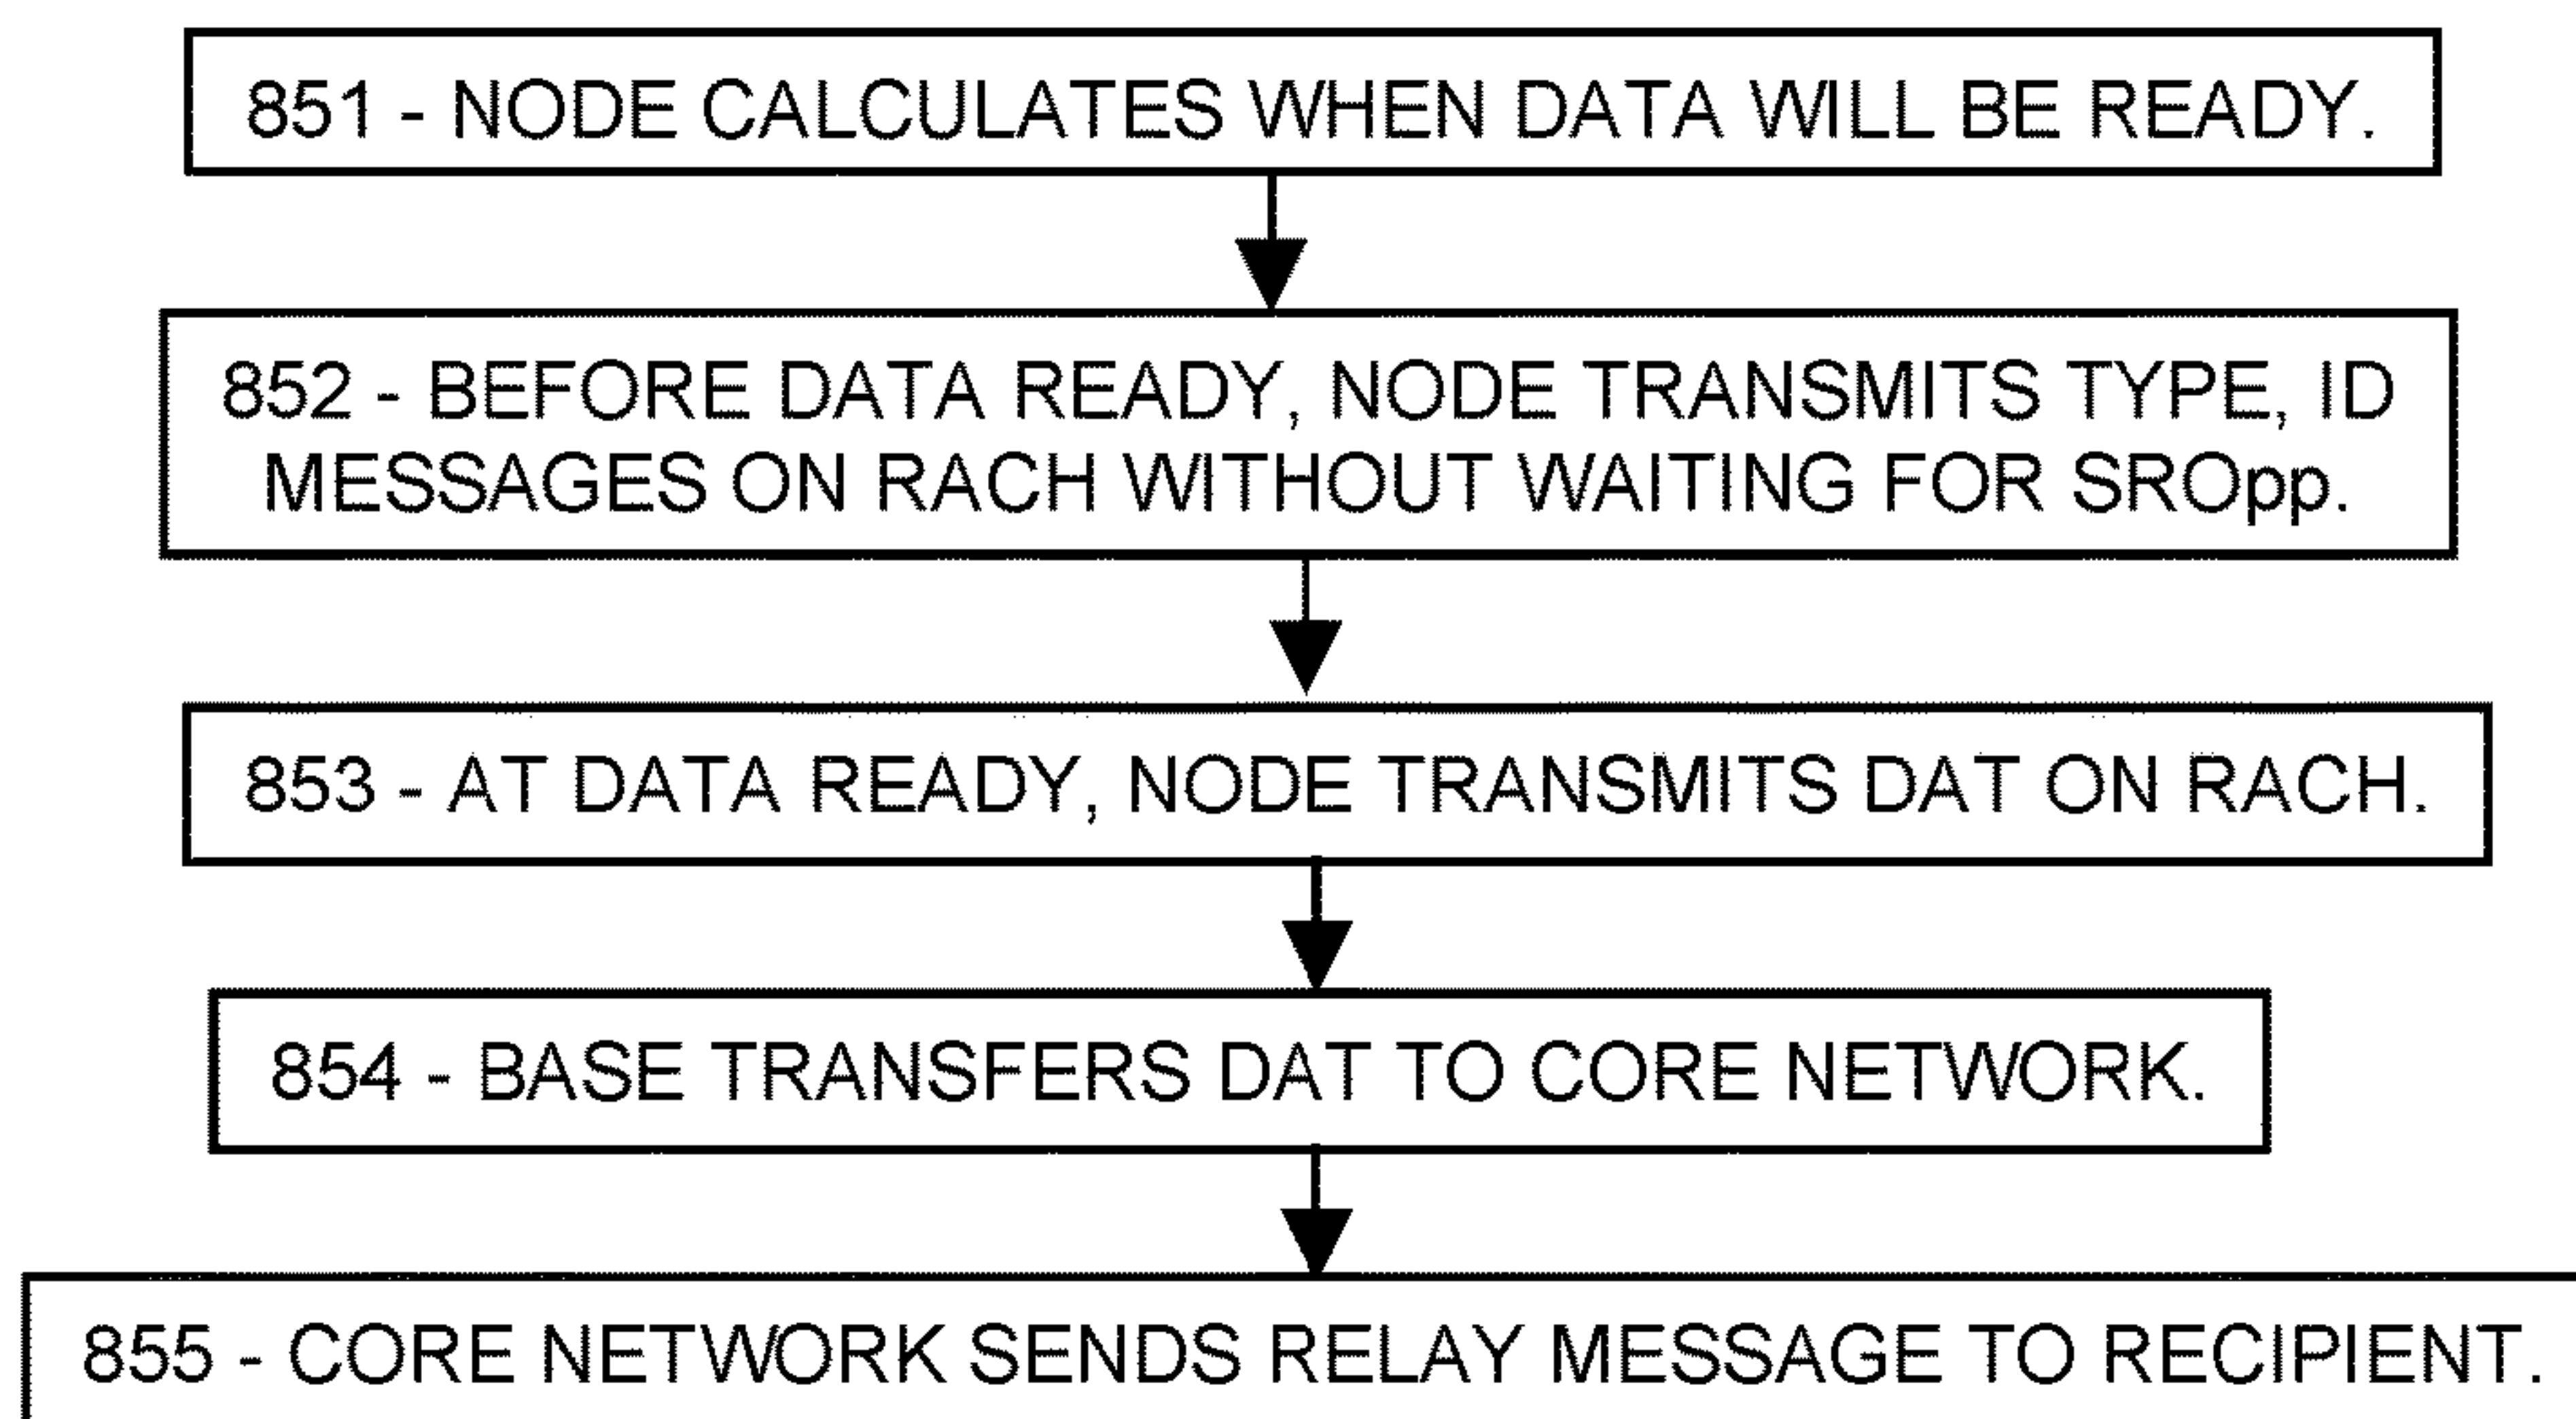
851 - NODE CALCULATES WHEN DATA WILL BE READY.

852 - BEFORE DATA READY, NODE TRANSMITS TYPE, ID MESSAGES ON RACH WITHOUT WAITING FOR SROpp.

853 - AT DATA READY, NODE TRANSMITS DAT ON RACH.

854 - BASE TRANSFERS DAT TO CORE NETWORK.

855 - CORE NETWORK SENDS RELAY MESSAGE TO RECIPIENT.